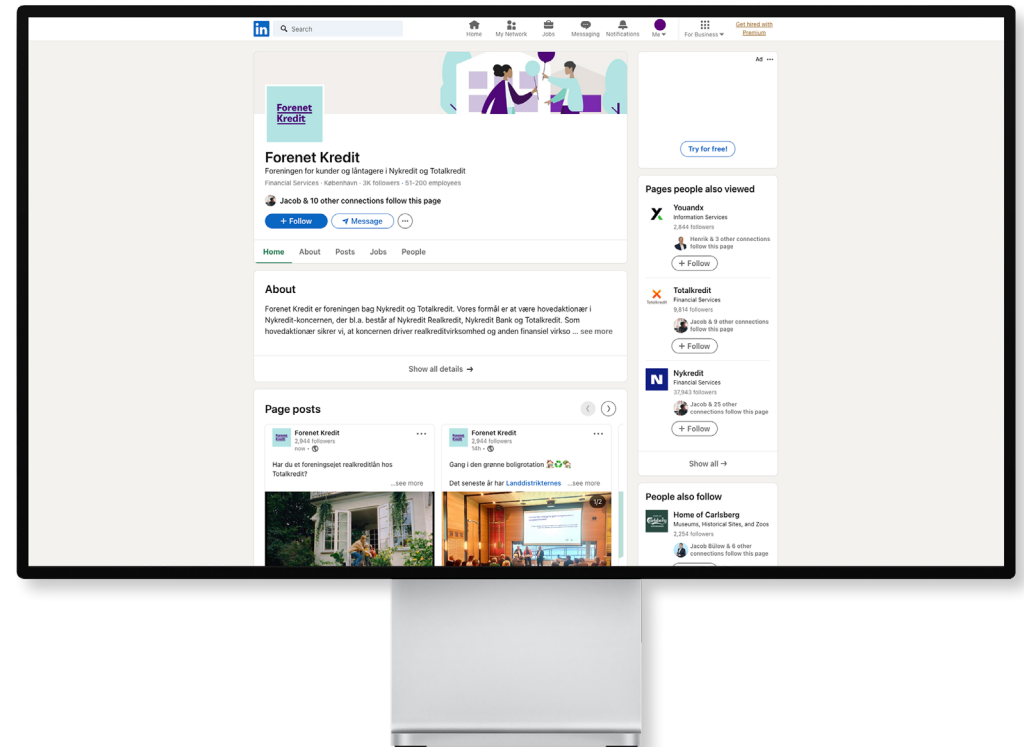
in Search Home My Network Jobs Messaging Notifications Me For Business Get hired with Premium

Forenet Kredit

Forenet Kredit
Foreningen for kunder og låntagere i Nykredit og Totalkredit
Financial Services · København · 3K followers · 51-200 employees

Jacob & 10 other connections follow this page

+ Follow Message ···

Home About Posts Jobs People

About
Forenet Kredit er foreningen bag Nykredit og Totalkredit. Vores formål er at være hovedaktionær i Nykredit-koncernen, der bl.a. består af Nykredit Realkredit, Nykredit Bank og Totalkredit. Som hovedaktionær sikrer vi, at koncernen driver realkreditvirksomhed og anden finansiel virkso ... see more

Show all details →

Page posts

Forenet Kredit
2,944 followers
now ·
Har du et foreningsejet realkreditlån hos Totalkredit?
...see more

Forenet Kredit
2,944 followers
14h ·
Gang i den grønne boligrotation
Det seneste år har Landdistrikternes ...see more
1/2

Ad ···
Try for free!

Pages people also viewed

Youandx
Information Services
2,644 followers
Henrik & 3 other connections follow this page
+ Follow

Totalkredit
Financial Services
9,814 followers
Jacob & 9 other connections follow this page
+ Follow

Nykredit
Financial Services
37,943 followers
Jacob & 25 other connections follow this page
+ Follow

Show all →

People also follow

Home of Carlsberg
Museums, Historical Sites, and Zoos
2,254 followers
Jacob Bülow & 6 other connections follow this page